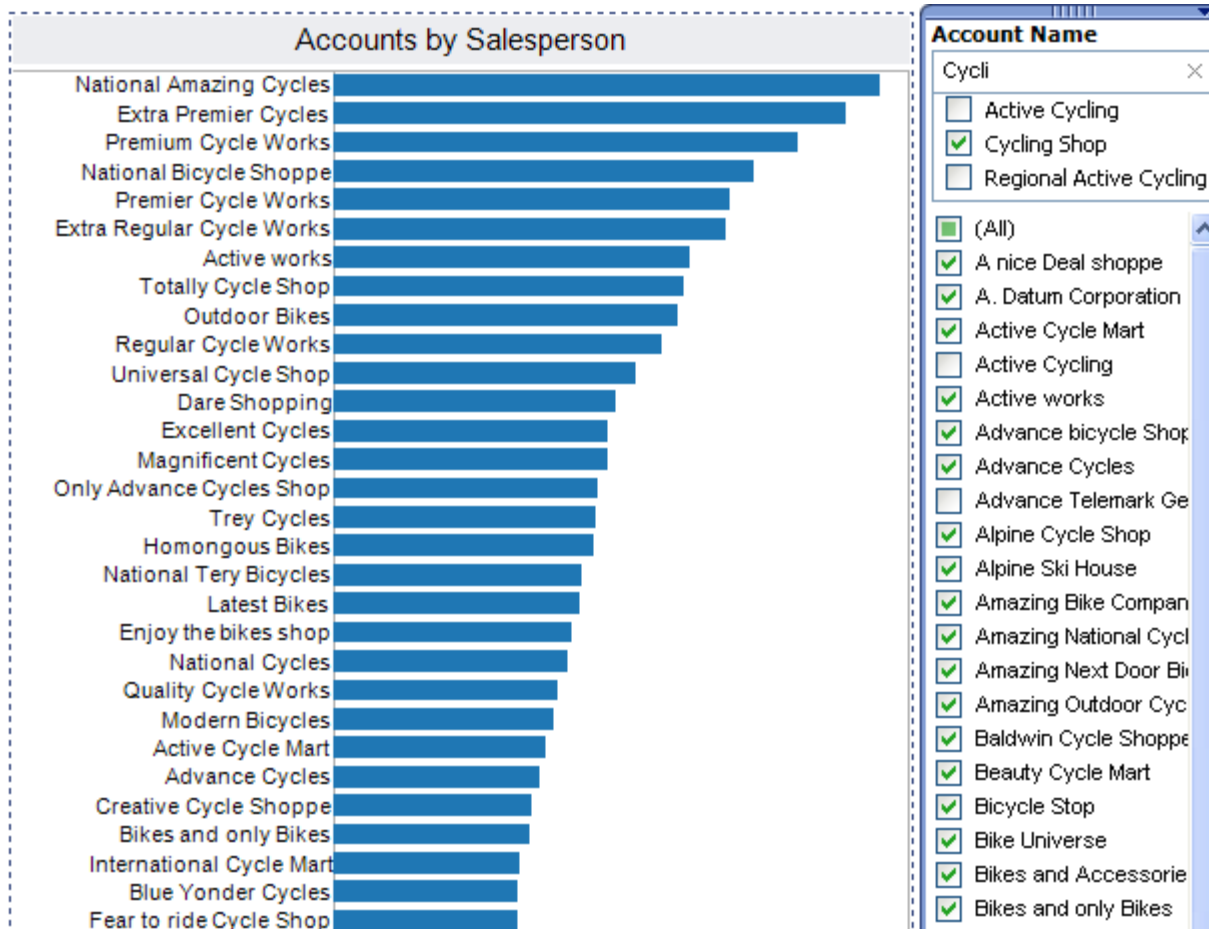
Accounts by Salesperson

National Amazing Cycles
Extra Premier Cycles
Premium Cycle Works
National Bicycle Shoppe
Premier Cycle Works
Extra Regular Cycle Works
Active works
Totally Cycle Shop
Outdoor Bikes
Regular Cycle Works
Universal Cycle Shop
Dare Shopping
Excellent Cycles
Magnificent Cycles
Only Advance Cycles Shop
Trey Cycles
Homongous Bikes
National Tery Bicycles
Latest Bikes
Enjoy the bikes shop
National Cycles
Quality Cycle Works
Modern Bicycles
Active Cycle Mart
Advance Cycles
Creative Cycle Shoppe
Bikes and only Bikes
International Cycle Mart
Blue Yonder Cycles
Fear to ride Cycle Shop

Account Name
Cycli
Active Cycling
Cycling Shop
Regional Active Cycling
(All)
A nice Deal shoppe
A. Datum Corporation
Active Cycle Mart
Active Cycling
Active works
Advance bicycle Shop
Advance Cycles
Advance Telemark Ge
Alpine Cycle Shop
Alpine Ski House
Amazing Bike Compan
Amazing National Cycl
Amazing Next Door Bi
Amazing Outdoor Cyc
Baldwin Cycle Shoppe
Beauty Cycle Mart
Bicycle Stop
Bike Universe
Bikes and Accessorie
Bikes and only Bikes